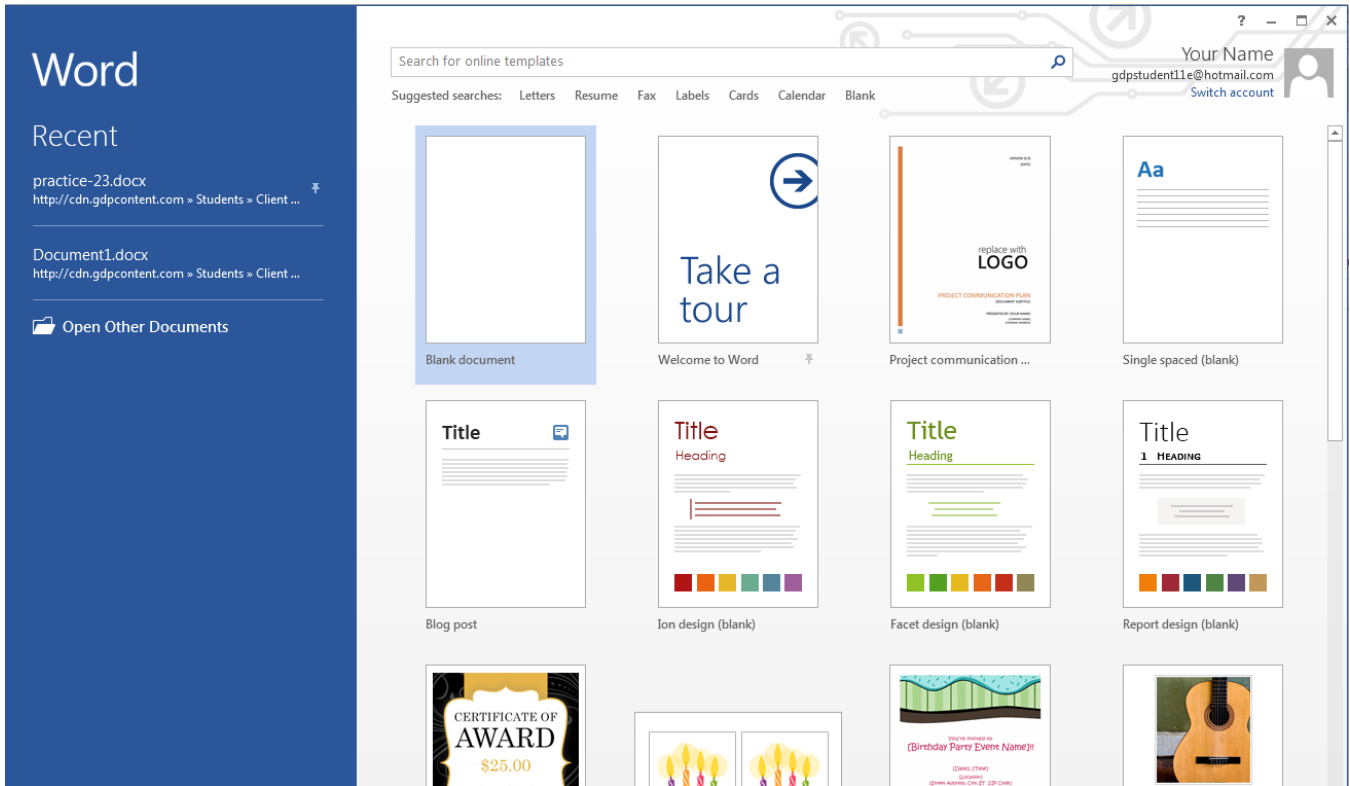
Word

Recent

practice-23.docx
http://cdn.gdpcontent.com » Students » Client ...

Document1.docx
http://cdn.gdpcontent.com » Students » Client ...

Open Other Documents

? – ☐ ✕

Search for online templates

Your Name
gdpstudent11e@hotmail.com
Switch account

Suggested searches: Letters Resume Fax Labels Cards Calendar Blank

Blank document

Take a tour
Welcome to Word

replace with LOGO
PROJECT COMMUNICATION PLAN
Project communication ...

Aa
Single spaced (blank)

Title
Blog post

Title
Heading
Ion design (blank)

Title
Heading
Facet design (blank)

Title
1 HEADING
Report design (blank)

CERTIFICATE OF AWARD
$25.00

You're invited to
[Birthday Party Event Name]!
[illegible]